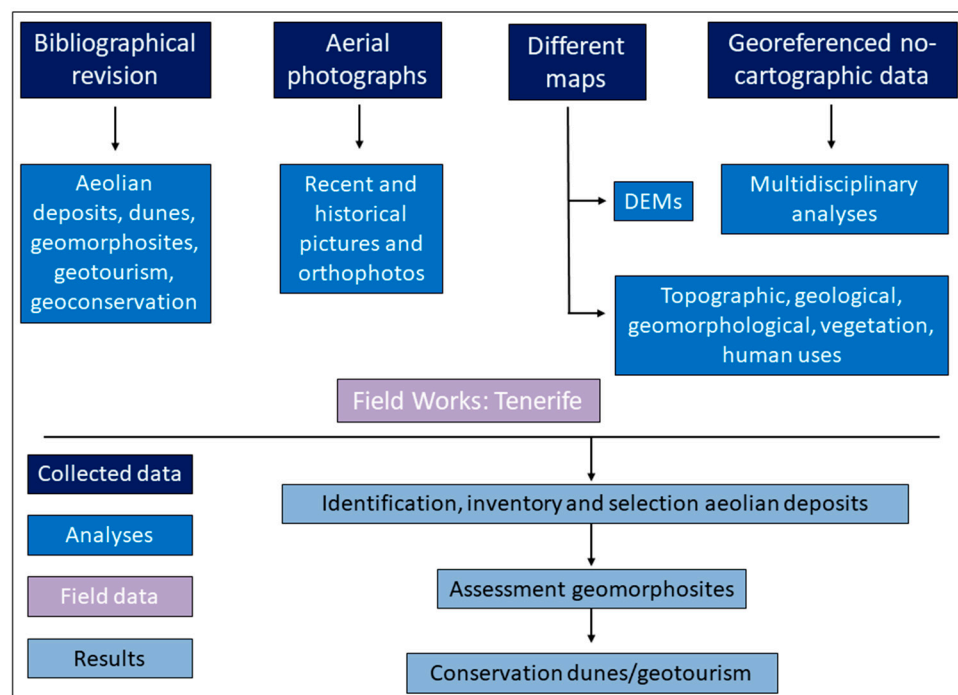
Bibliographical revision

Aerial photographs

Different maps

Georeferenced no-cartographic data

Aeolian deposits, dunes, geomorphosites, geotourism, geoconservation

Recent and historical pictures and orthophotos

DEMs

Multidisciplinary analyses

Topographic, geological, geomorphological, vegetation, human uses

Field Works: Tenerife

Collected data

Analyses

Field data

Results

Identification, inventory and selection aeolian deposits

Assessment geomorphosites

Conservation dunes/geotourism